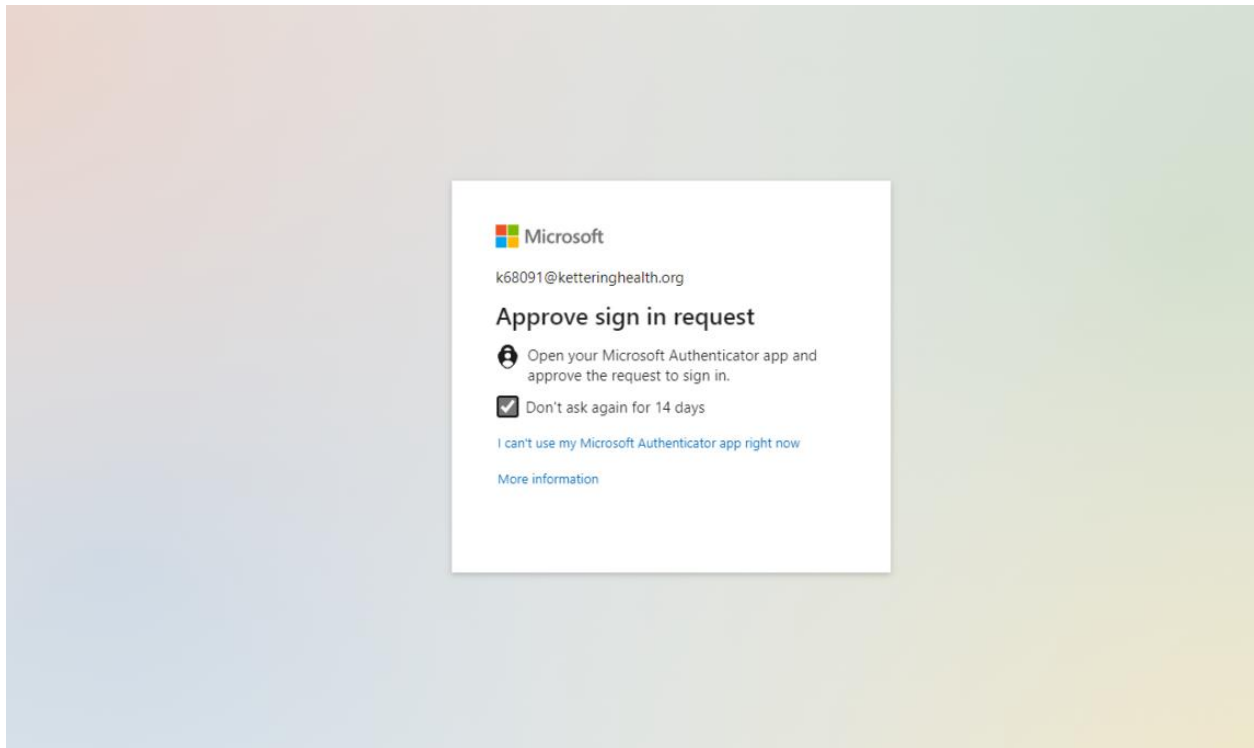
Microsoft

k68091@ketteringhealth.org

Approve sign in request

Open your Microsoft Authenticator app and approve the request to sign in.

Don't ask again for 14 days

I can't use my Microsoft Authenticator app right now

More information